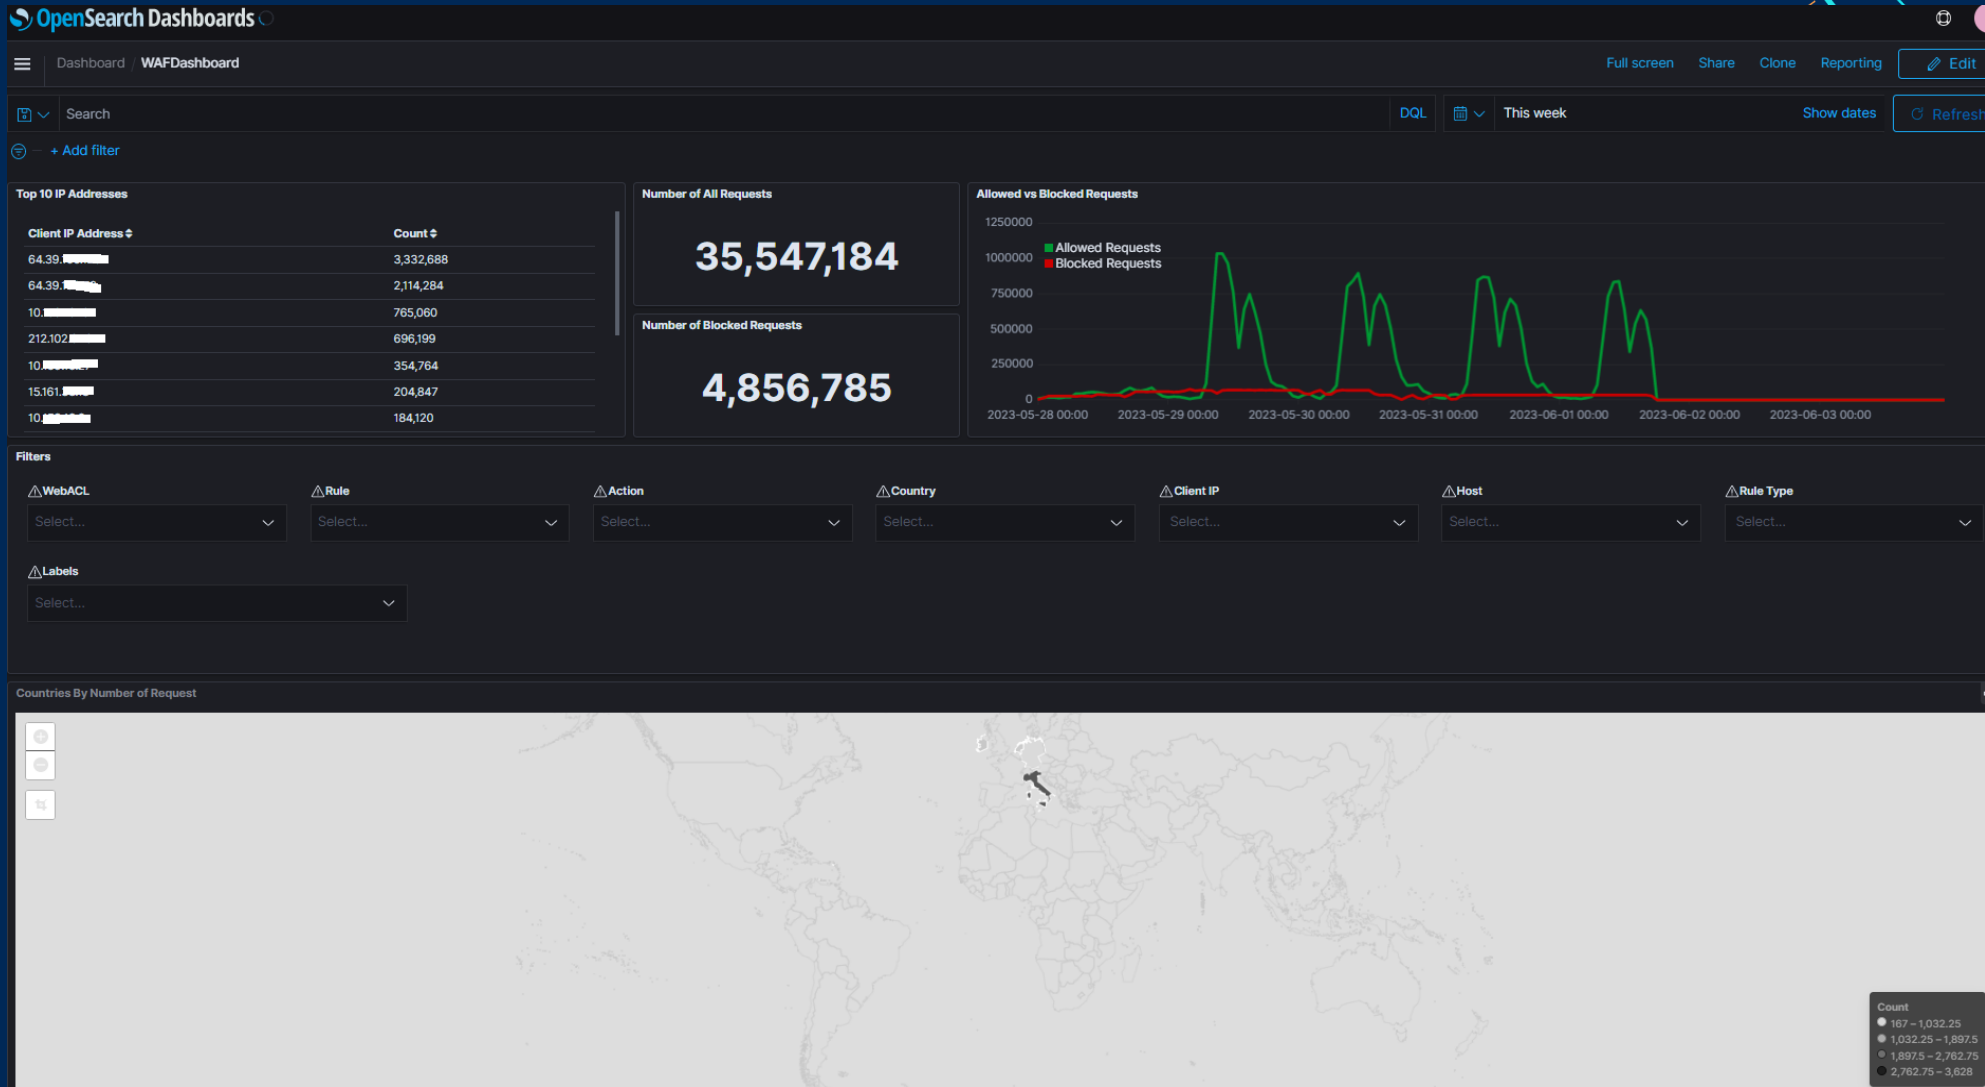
OpenSearch Dashboards

Dashboard / WAFDashboard

Full screen Share Clone Reporting Edit

Search DQL This week Show dates Refresh

+ Add filter

Top 10 IP Addresses

| Client IP Address | Count |
|---|---|
| 64.39.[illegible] | 3,332,688 |
| 64.39.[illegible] | 2,114,284 |
| 10.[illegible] | 765,060 |
| 212.102.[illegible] | 696,199 |
| 10.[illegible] | 354,764 |
| 15.161.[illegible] | 204,847 |
| 10.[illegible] | 184,120 |

Number of All Requests

35,547,184

Number of Blocked Requests

4,856,785

Allowed vs Blocked Requests

1250000
1000000
750000
500000
250000
0

Allowed Requests
Blocked Requests

2023-05-28 00:00 2023-05-29 00:00 2023-05-30 00:00 2023-05-31 00:00 2023-06-01 00:00 2023-06-02 00:00 2023-06-03 00:00

Filters

WebACL
Select...

Rule
Select...

Action
Select...

Country
Select...

Client IP
Select...

Host
Select...

Rule Type
Select...

Labels
Select...

Countries By Number of Request

Count
167 – 1,032.25
1,032.25 – 1,897.5
1,897.5 – 2,762.75
2,762.75 – 3,628